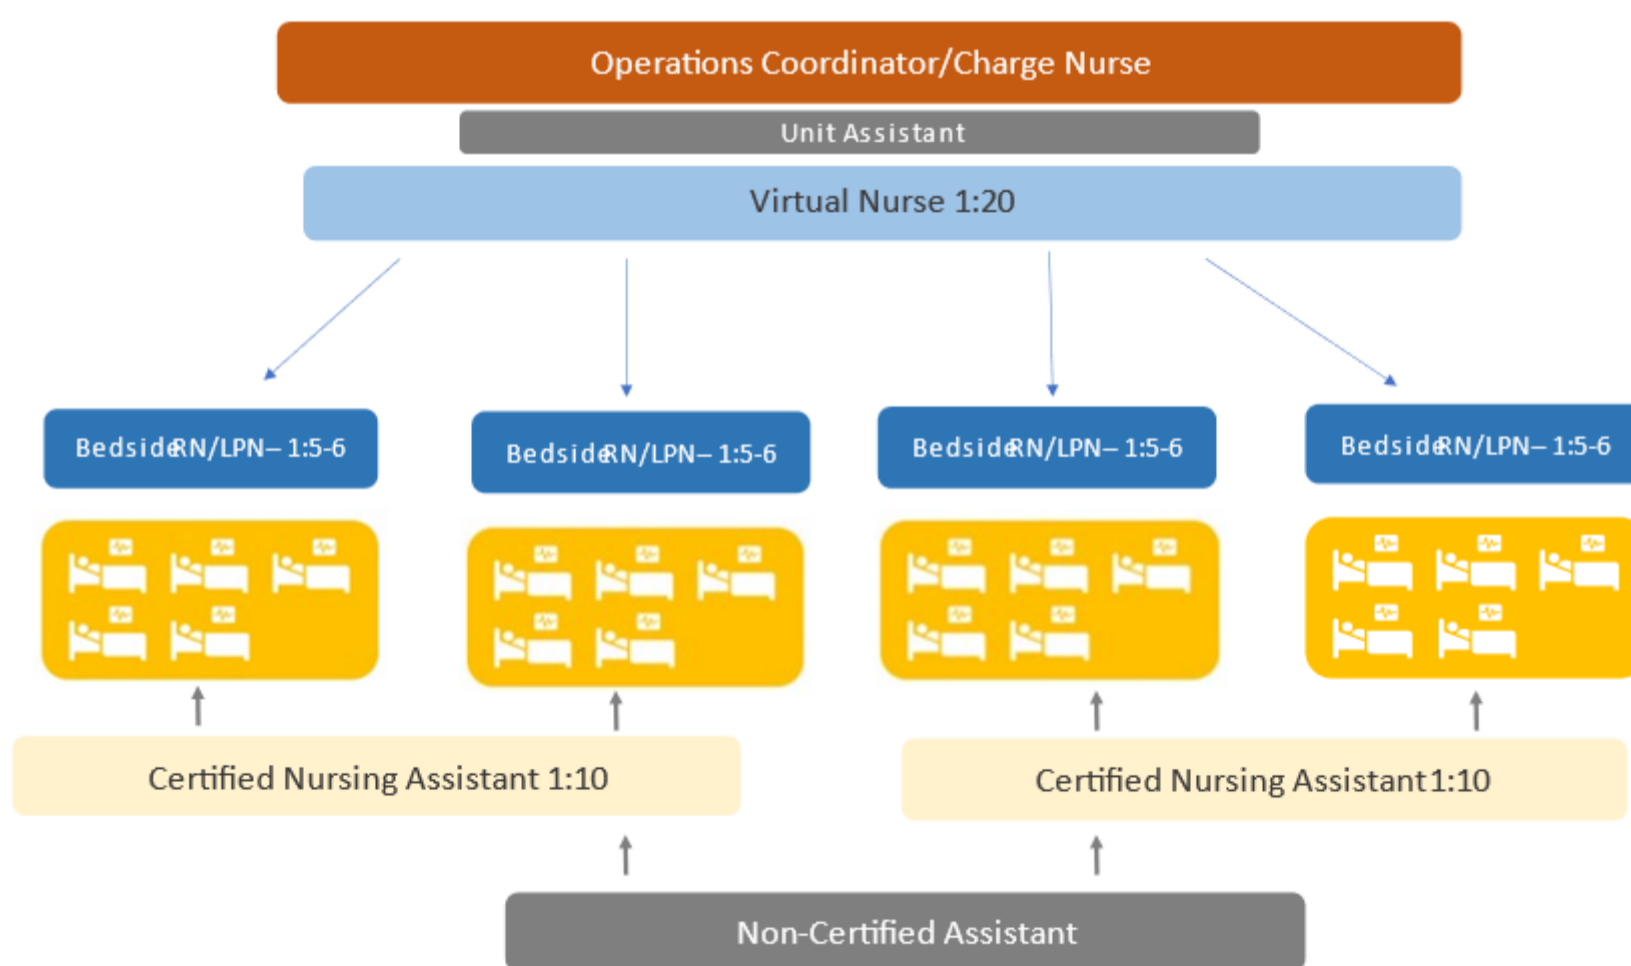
Operations Coordinator/Charge Nurse

Unit Assistant

Virtual Nurse 1:20

Bedside RN/LPN – 1:5-6

Bedside RN/LPN – 1:5-6

Bedside RN/LPN – 1:5-6

Bedside RN/LPN – 1:5-6

Certified Nursing Assistant 1:10

Certified Nursing Assistant 1:10

Non-Certified Assistant